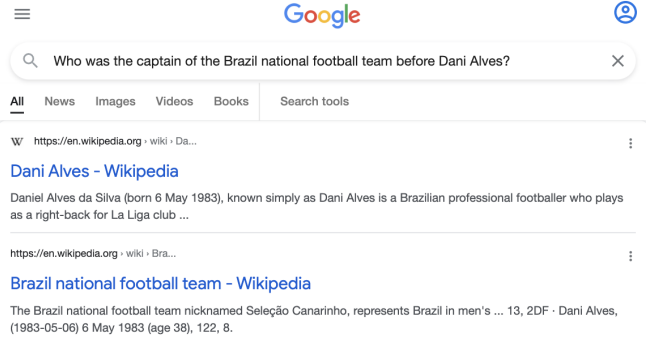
Google

Who was the captain of the Brazil national football team before Dani Alves?

All News Images Videos Books Search tools

W https://en.wikipedia.org › wiki › Da...

Dani Alves - Wikipedia

Daniel Alves da Silva (born 6 May 1983), known simply as Dani Alves is a Brazilian professional footballer who plays as a right-back for La Liga club ...

https://en.wikipedia.org › wiki › Bra...

Brazil national football team - Wikipedia

The Brazil national football team nicknamed Seleção Canarinho, represents Brazil in men's ... 13, 2DF · Dani Alves, (1983-05-06) 6 May 1983 (age 38), 122, 8.